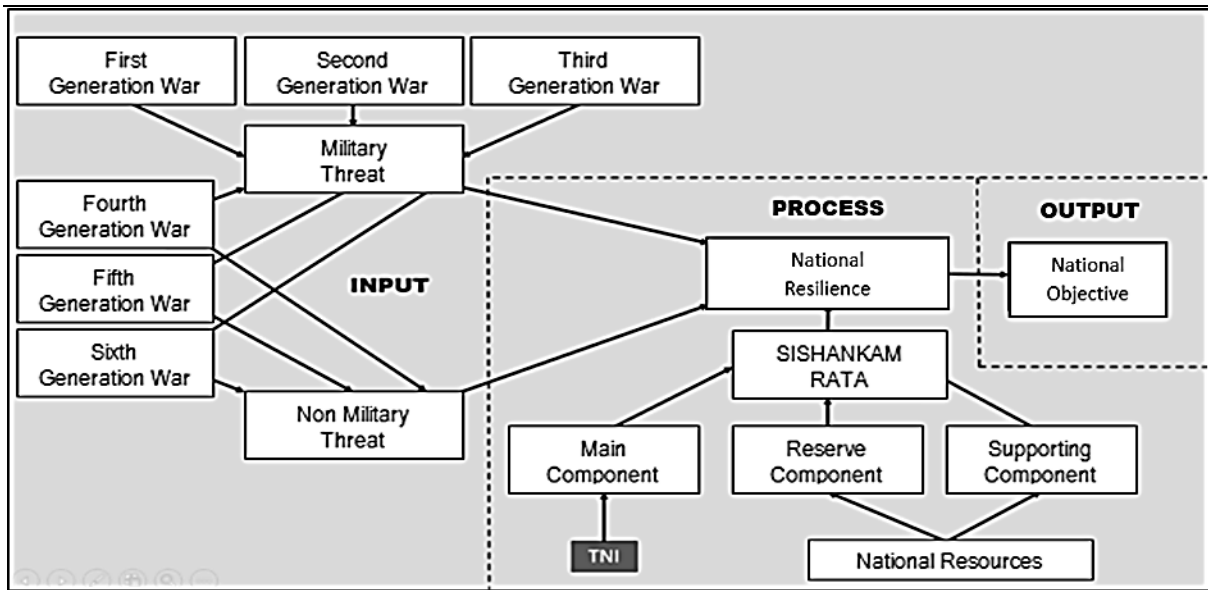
First Generation War

Second Generation War

Third Generation War

Military Threat

Fourth Generation War

Fifth Generation War

Sixth Generation War

INPUT

Non Military Threat

PROCESS

OUTPUT

National Resilience

National Objective

SISHANKAM RATA

Main Component

Reserve Component

Supporting Component

TNI

National Resources